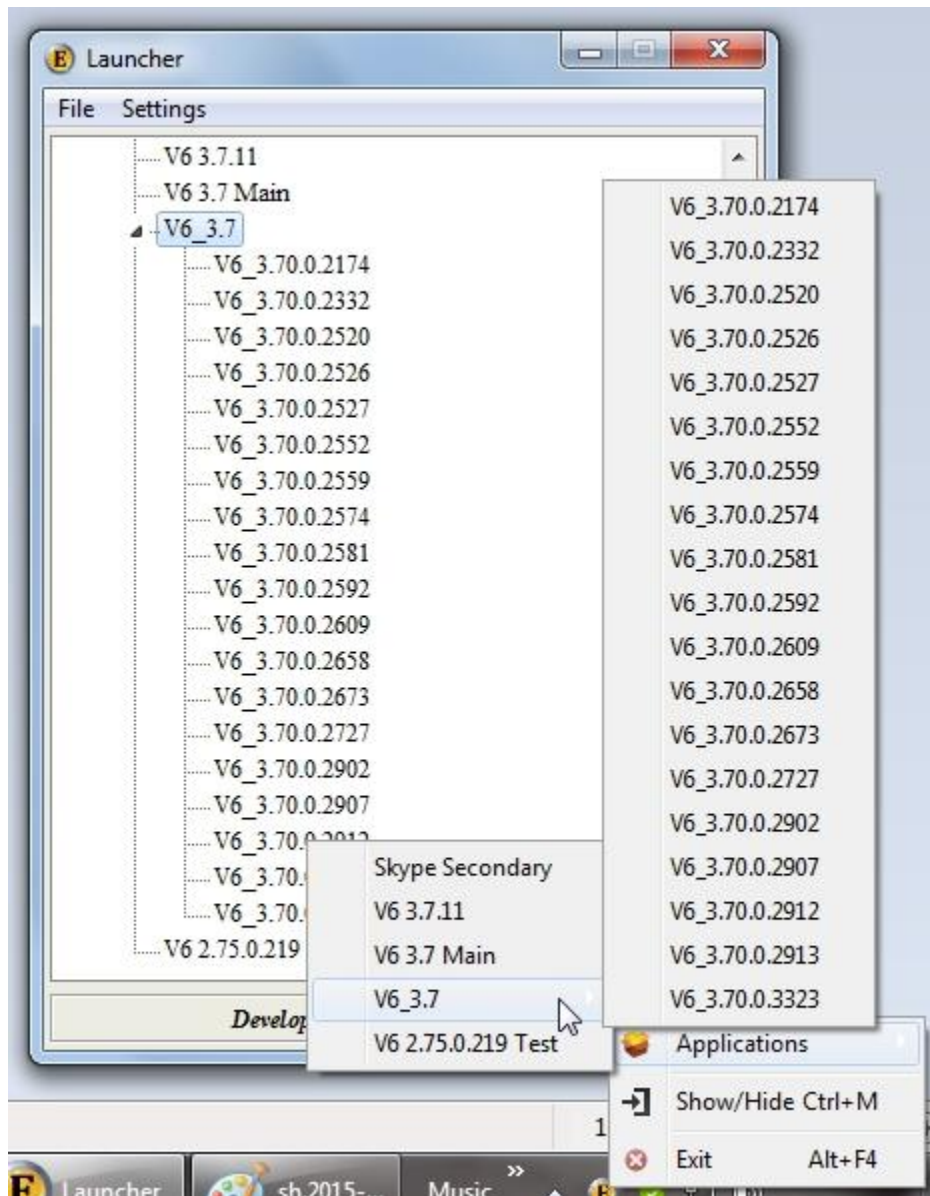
Launcher
File Settings
V6 3.7.11
V6 3.7 Main
V6_3.7
V6_3.70.0.2174
V6_3.70.0.2332
V6_3.70.0.2520
V6_3.70.0.2526
V6_3.70.0.2527
V6_3.70.0.2552
V6_3.70.0.2559
V6_3.70.0.2574
V6_3.70.0.2581
V6_3.70.0.2592
V6_3.70.0.2609
V6_3.70.0.2658
V6_3.70.0.2673
V6_3.70.0.2727
V6_3.70.0.2902
V6_3.70.0.2907
V6_3.70.0.2912
V6_3.70.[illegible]
V6_3.70.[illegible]
V6 2.75.0.219
Develop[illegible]

Skype Secondary
V6 3.7.11
V6 3.7 Main
V6_3.7
V6 2.75.0.219 Test

V6_3.70.0.2174
V6_3.70.0.2332
V6_3.70.0.2520
V6_3.70.0.2526
V6_3.70.0.2527
V6_3.70.0.2552
V6_3.70.0.2559
V6_3.70.0.2574
V6_3.70.0.2581
V6_3.70.0.2592
V6_3.70.0.2609
V6_3.70.0.2658
V6_3.70.0.2673
V6_3.70.0.2727
V6_3.70.0.2902
V6_3.70.0.2907
V6_3.70.0.2912
V6_3.70.0.2913
V6_3.70.0.3323

Applications
Show/Hide Ctrl+M
Exit Alt+F4

1
Launcher sh 2015-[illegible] Music